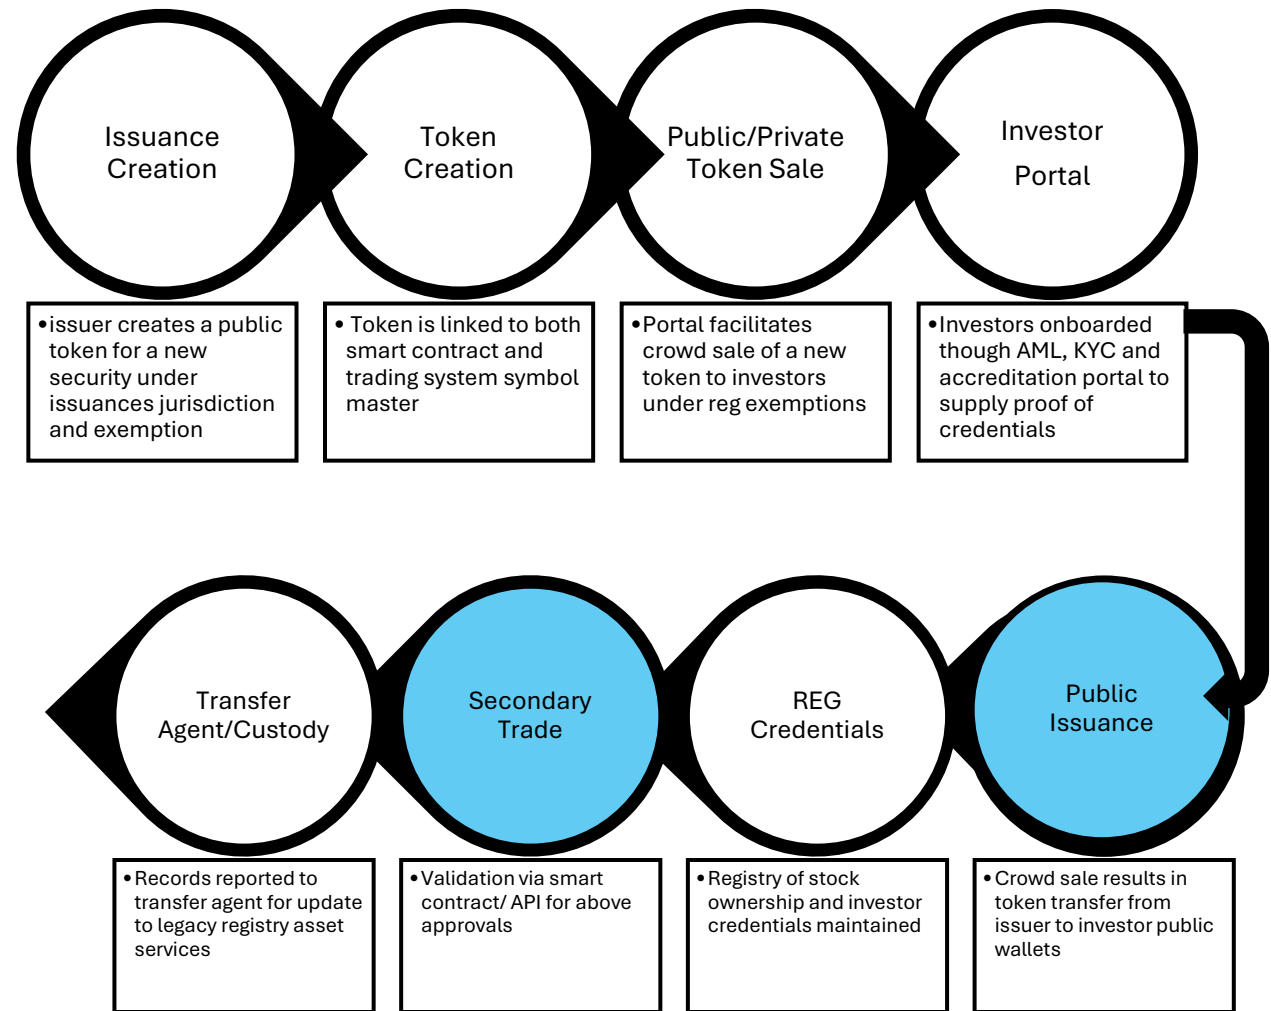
Issuance Creation

Token Creation

Public/Private Token Sale

Investor Portal

•issuer creates a public token for a new security under issuances jurisdiction and exemption

• Token is linked to both smart contract and trading system symbol master

•Portal facilitates crowd sale of a new token to investors under reg exemptions

•Investors onboarded though AML, KYC and accreditation portal to supply proof of credentials

Public Issuance

REG Credentials

Secondary Trade

Transfer Agent/Custody

•Crowd sale results in token transfer from issuer to investor public wallets

•Registry of stock ownership and investor credentials maintained

•Validation via smart contract/ API for above approvals

•Records reported to transfer agent for update to legacy registry asset services